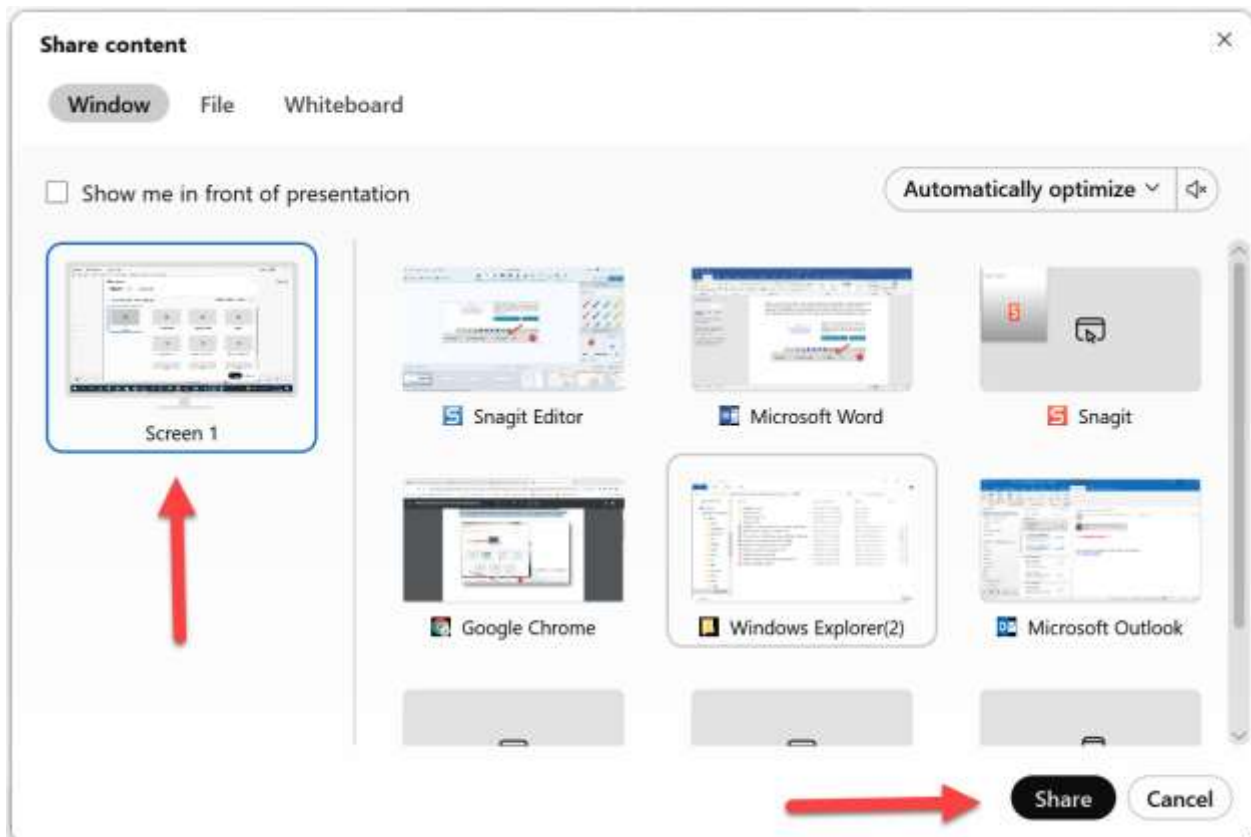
Share content

×

Window File Whiteboard

Show me in front of presentation

Automatically optimize

Screen 1

Snagit Editor

Microsoft Word

Snagit

Google Chrome

Windows Explorer(2)

Microsoft Outlook

Share

Cancel